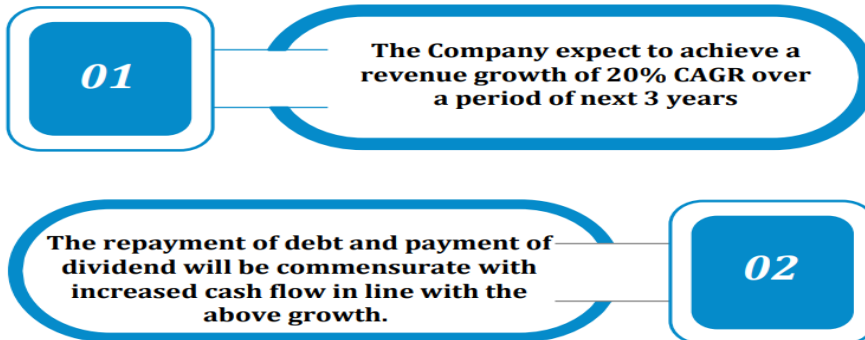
01

The Company expect to achieve a revenue growth of 20% CAGR over a period of next 3 years

The repayment of debt and payment of dividend will be commensurate with increased cash flow in line with the above growth.

02